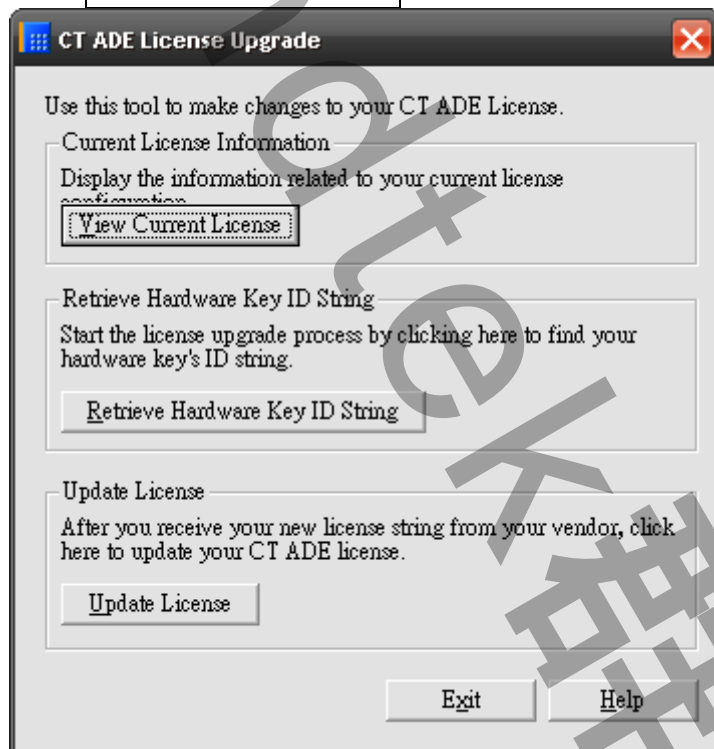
CT ADE License Upgrade

Use this tool to make changes to your CT ADE License.

Current License Information

Display the information related to your current license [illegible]

View Current License

Retrieve Hardware Key ID String

Start the license upgrade process by clicking here to find your hardware key's ID string.

Retrieve Hardware Key ID String

Update License

After you receive your new license string from your vendor, click here to update your CT ADE license.

Update License

Exit

Help